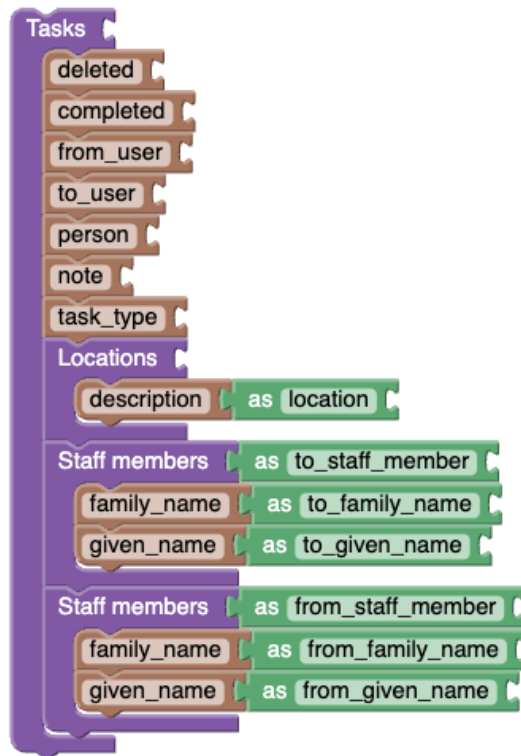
Tasks
deleted
completed
from_user
to_user
person
note
task_type
Locations
description as location
Staff members as to_staff_member
family_name as to_family_name
given_name as to_given_name
Staff members as from_staff_member
family_name as from_family_name
given_name as from_given_name